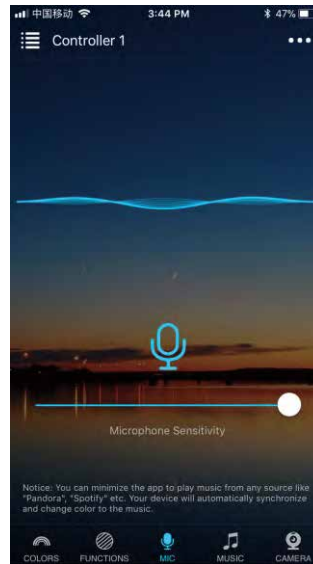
中国移动 3:44 PM 47%

Controller 1

Microphone Sensitivity

Notice: You can minimize the app to play music from any source like "Pandora", "Spotify" etc. Your device will automatically synchronize and change color to the music.

COLORS FUNCTIONS MIC MUSIC CAMERA